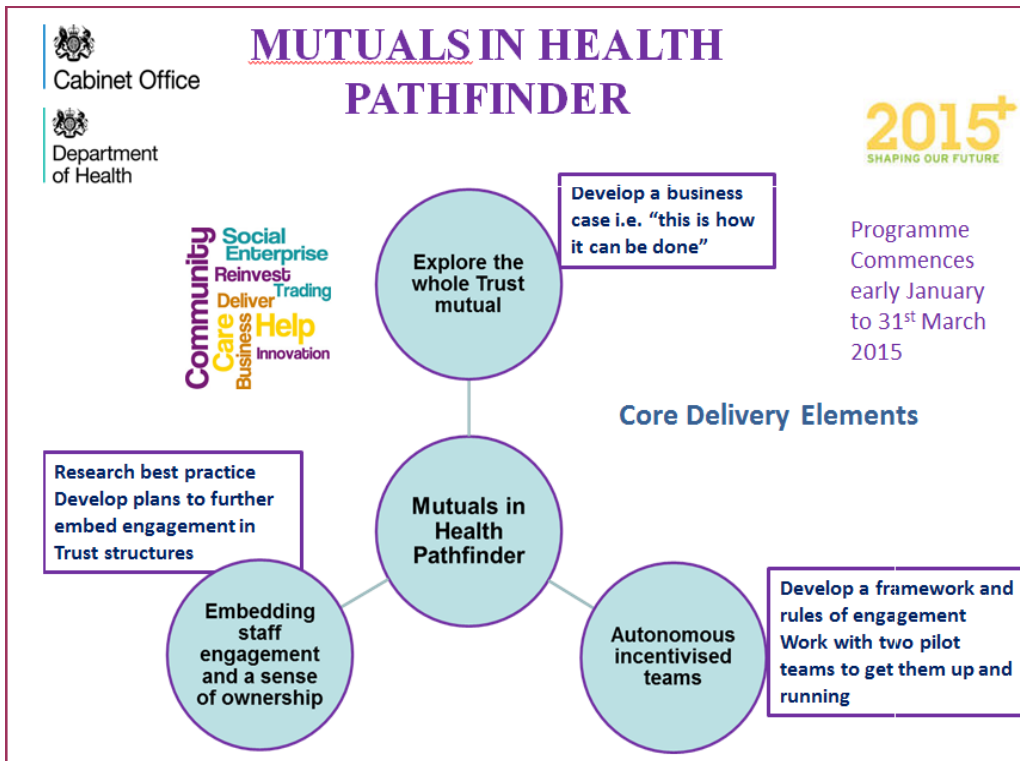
Cabinet Office

Department of Health

MUTUALS IN HEALTH PATHFINDER

2015+
SHAPING OUR FUTURE

Social
Enterprise
Community
Reinvest
Trading
Deliver
Care
Help
Business
Innovation

Develop a business case i.e. “this is how it can be done”

Explore the whole Trust mutual

Programme Commences early January to 31$^{st}$ March 2015

Core Delivery Elements

Research best practice
Develop plans to further embed engagement in Trust structures

Mutuals in Health Pathfinder

Embedding staff engagement and a sense of ownership

Autonomous incentivised teams

Develop a framework and rules of engagement
Work with two pilot teams to get them up and running